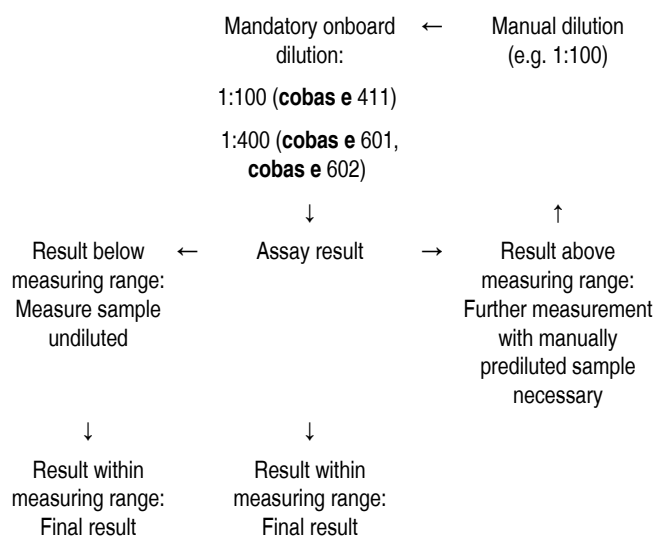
Mandatory onboard dilution:
1:100 (**cobas e** 411)
1:400 (**cobas e** 601, **cobas e** 602)

← Manual dilution (e.g. 1:100)

↓ ↑

Result below measuring range: Measure sample undiluted ← Assay result → Result above measuring range: Further measurement with manually prediluted sample necessary

↓ ↓

Result within measuring range: Final result

Result within measuring range: Final result